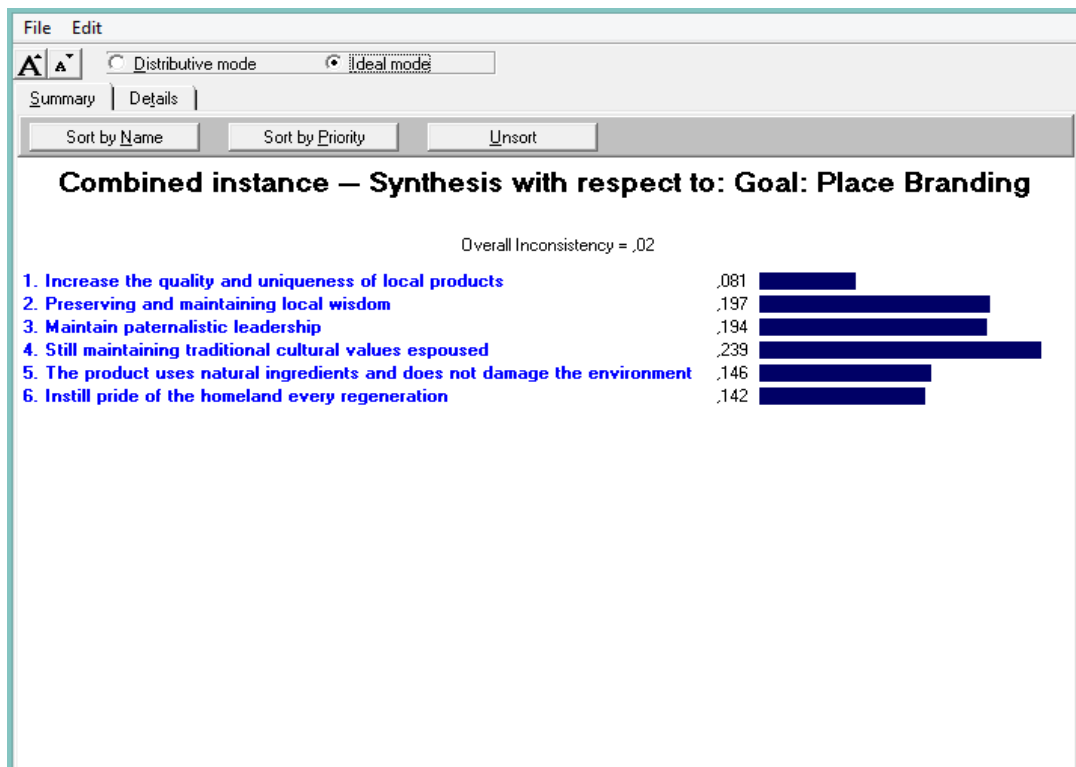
File Edit

A A Distributive mode Ideal mode

Summary Details

Sort by Name Sort by Priority Unsort

Combined instance — Synthesis with respect to: Goal: Place Branding

Overall Inconsistency = ,02

1. Increase the quality and uniqueness of local products ,081
2. Preserving and maintaining local wisdom ,197
3. Maintain paternalistic leadership ,194
4. Still maintaining traditional cultural values espoused ,239
5. The product uses natural ingredients and does not damage the environment ,146
6. Instill pride of the homeland every regeneration ,142